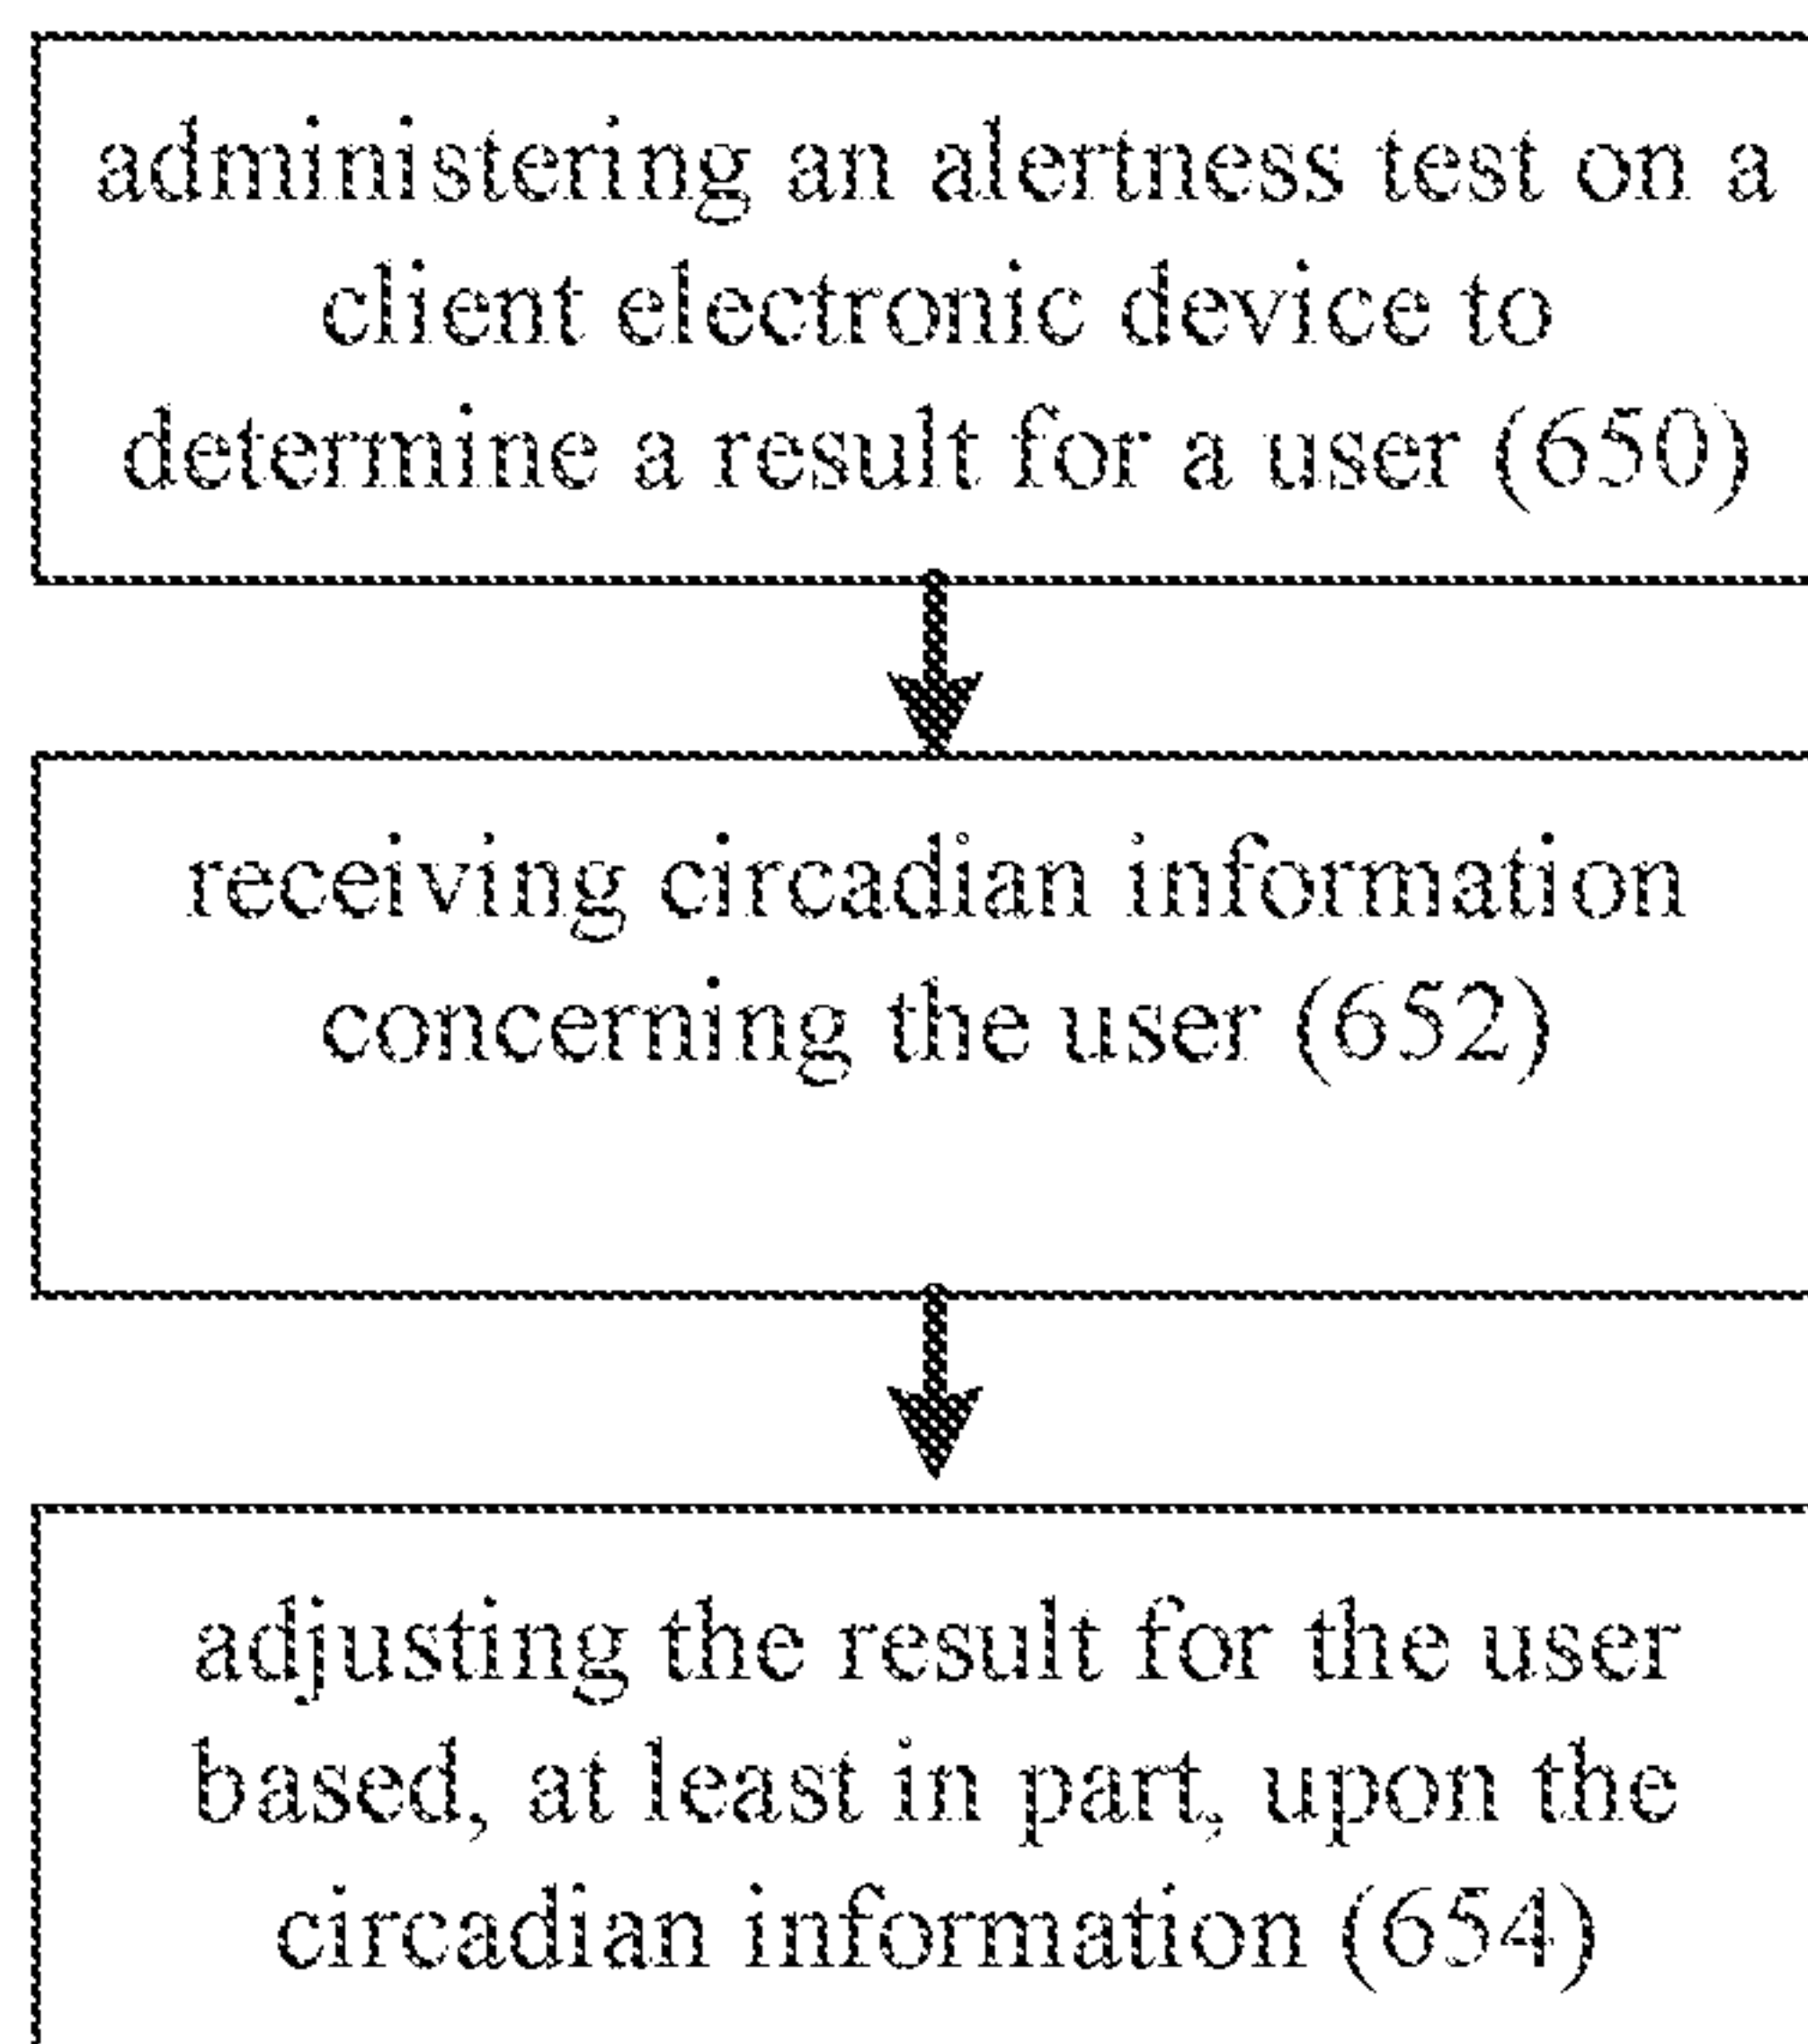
administering an alertness test on a client electronic device to determine a result for a user (650)

receiving circadian information concerning the user (652)

adjusting the result for the user based, at least in part, upon the circadian information (654)